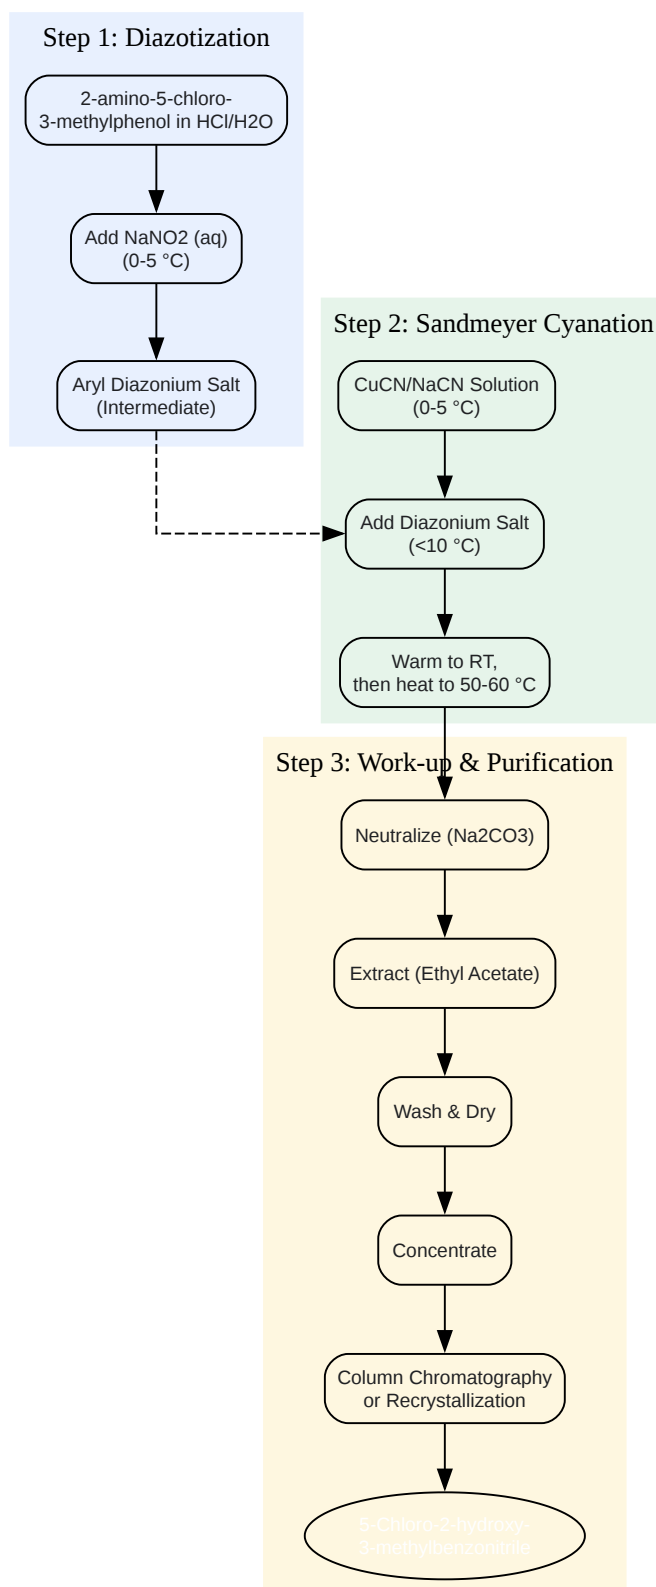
Step 1: Diazotization

2-amino-5-chloro-3-methylphenol in HCl/H2O

Add NaNO2 (aq) (0-5 °C)

Aryl Diazonium Salt (Intermediate)

Step 2: Sandmeyer Cyanation

CuCN/NaCN Solution (0-5 °C)

Add Diazonium Salt (<10 °C)

Warm to RT, then heat to 50-60 °C

Step 3: Work-up & Purification

Neutralize (Na2CO3)

Extract (Ethyl Acetate)

Wash & Dry

Concentrate

Column Chromatography or Recrystallization

5-Chloro-2-hydroxy-3-methylbenzonitrile